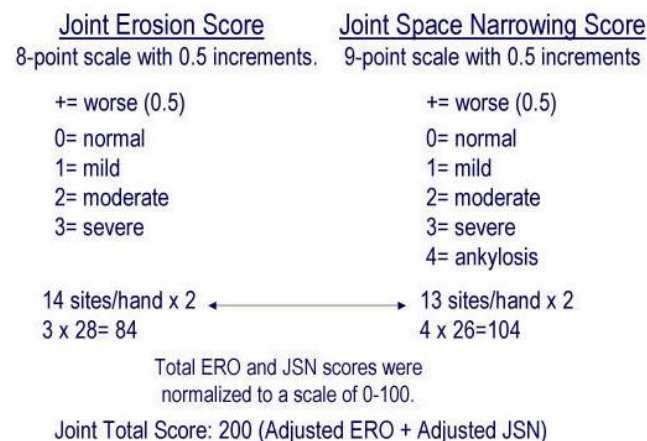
Joint Erosion Score
8-point scale with 0.5 increments.

+= worse (0.5)
0= normal
1= mild
2= moderate
3= severe

14 sites/hand x 2
3 x 28= 84

Joint Space Narrowing Score
9-point scale with 0.5 increments

+= worse (0.5)
0= normal
1= mild
2= moderate
3= severe
4= ankylosis

13 sites/hand x 2
4 x 26=104

Total ERO and JSN scores were normalized to a scale of 0-100.

Joint Total Score: 200 (Adjusted ERO + Adjusted JSN)